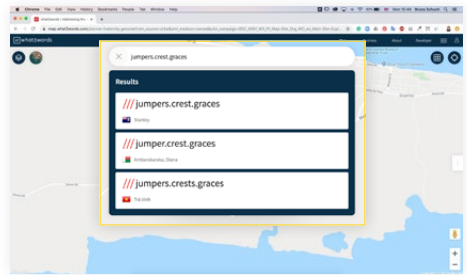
Chrome File Edit View History Bookmarks People Tab Window Help

what3words | Addressing the... ×

map.what3words.com

what3words

About Developer

jumpers.crest.graces

Results

///jumpers.crest.graces

Stanley

///jumper.crest.graces

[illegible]

///jumpers.crests.graces

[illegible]